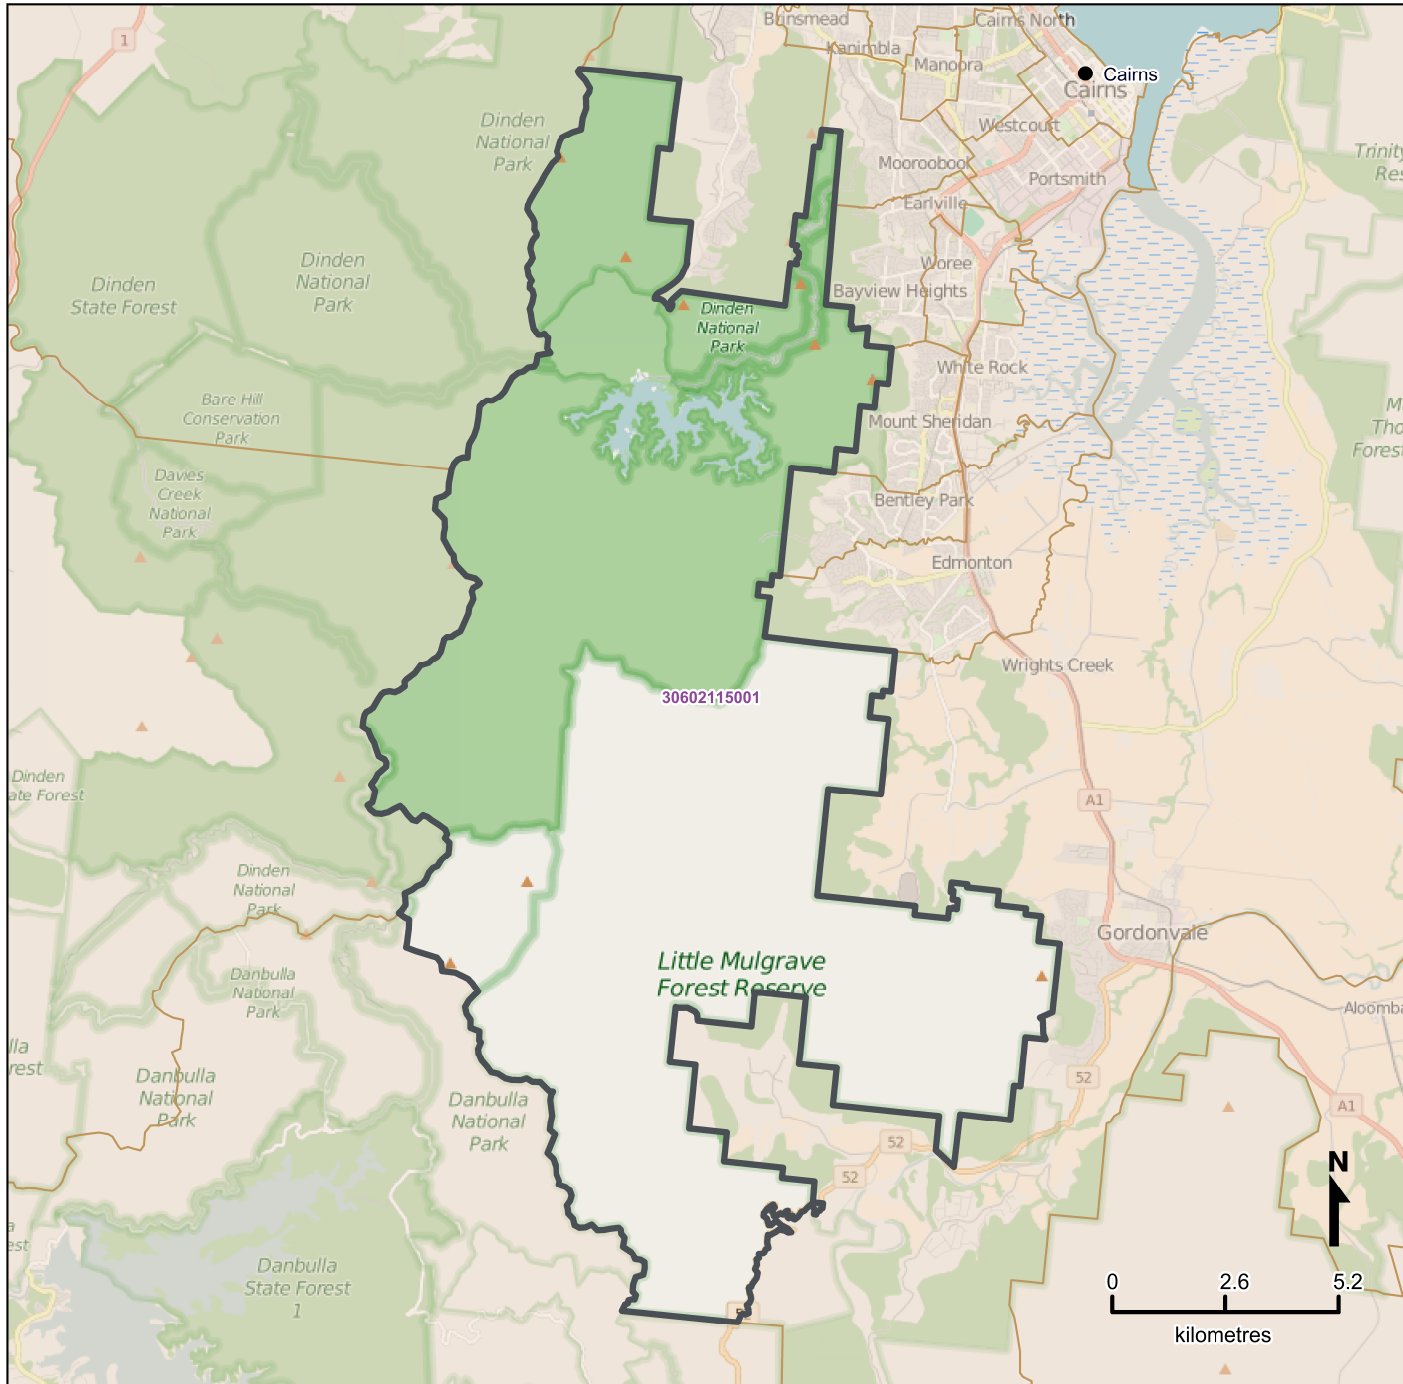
1

Brinsmead

Cairns North

Kanimbla

Manoora

Cairns

Cairns

Westcourt

Mooroobool

Portsmith

Earlville

Trinity Res

Dinden National Park

Dinden National Park

Dinden State Forest

Woree

Bayview Heights

Dinden National Park

White Rock

Bare Hill Conservation Park

Mount Sheridan

Mt Tho Forest

Davies Creek National Park

Bentley Park

Edmonton

Wrights Creek

30602115001

Dinden ate Forest

A1

Dinden National Park

Gordonvale

Danbulla National Park

Little Mulgrave Forest Reserve

Aloomba

lla rest

52

Danbulla National Park

Danbulla National Park

A1

52

52

N

est

Danbulla State Forest 1

0

2.6

5.2

kilometres